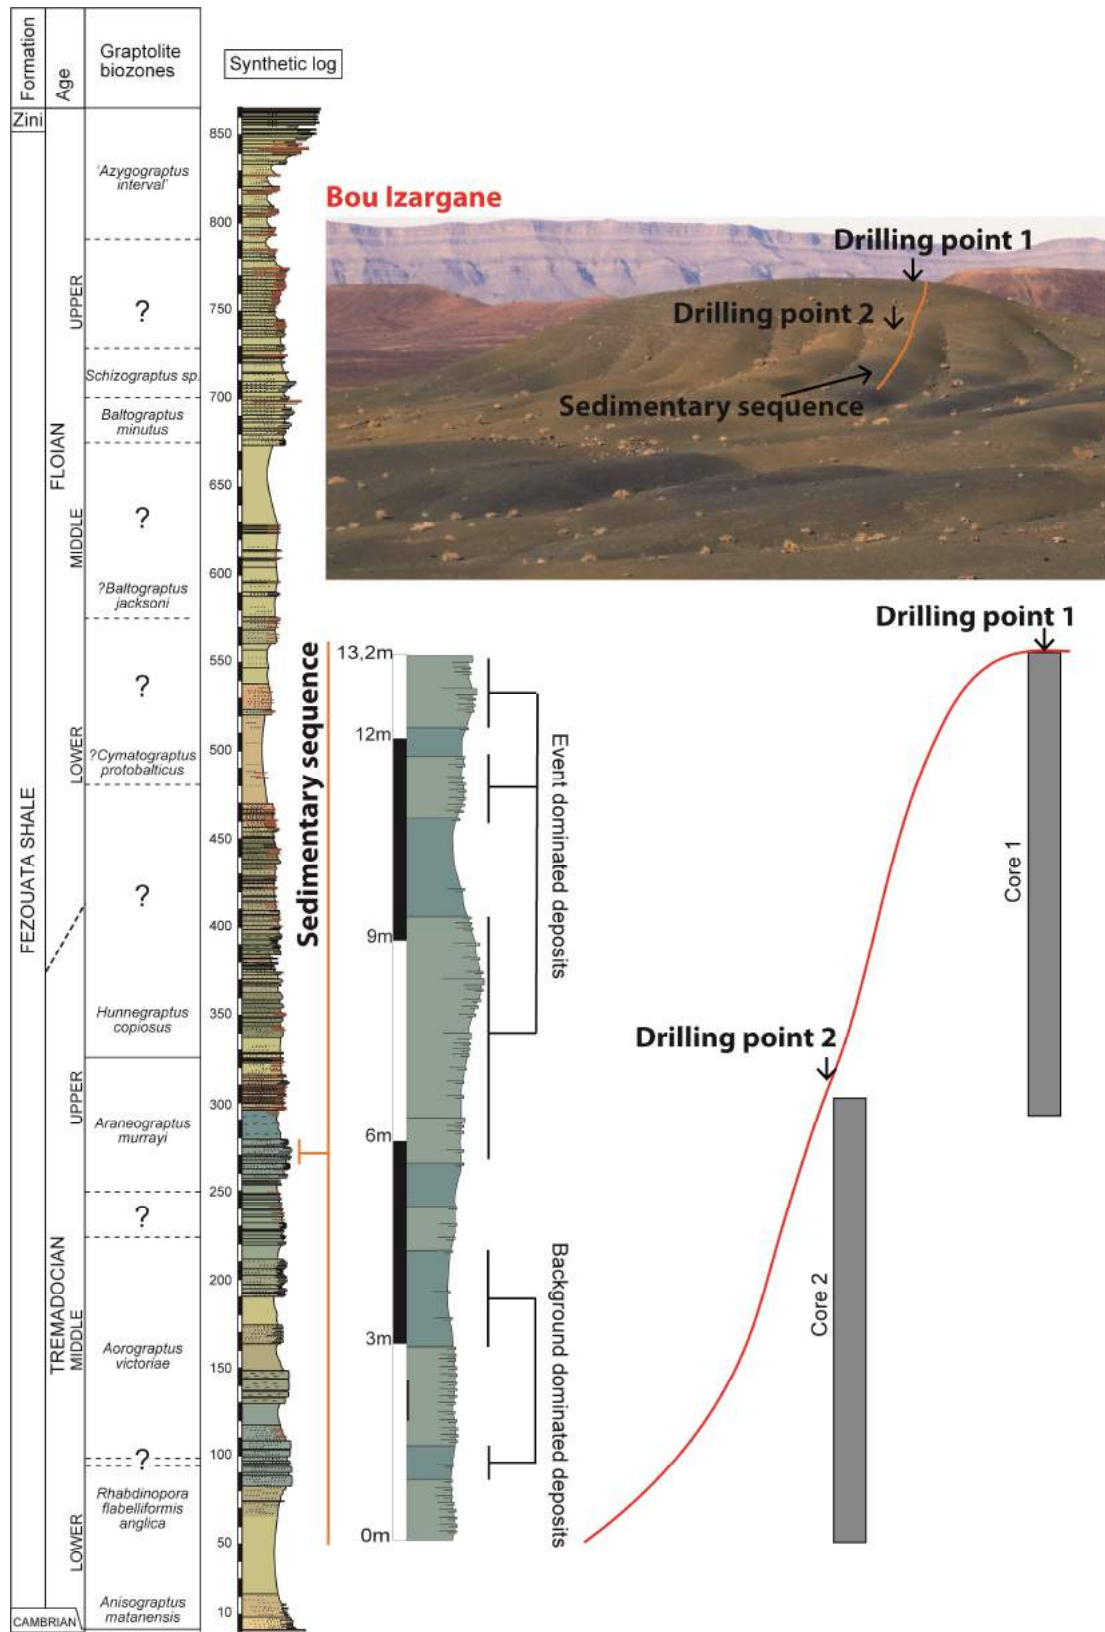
Formation
Age
Graptolite biozones
Synthetic log

Zini

'Azygograptus interval'
?
Schizograptus sp.
Baltograptus minutus
?
?Baltograptus jacksoni
?
?Cymatograptus protobalticus
?
Hunnegraptus copiosus
Araneograptus murrayi
?
Aorograptus victoriae
?
Rhabdinopora flabelliformis anglica
Anisograptus matanensis

UPPER
FLOIAN
MIDDLE
LOWER
UPPER
TREMADOCIAN
MIDDLE
LOWER
FEZOUATA SHALE
CAMBRIAN

850
800
750
700
650
600
550
500
450
400
350
300
250
200
150
100
50
10

Bou Izargane
Drilling point 1
Drilling point 2
Sedimentary sequence

Sedimentary sequence
13,2m
12m
9m
6m
3m
0m
Event dominated deposits
Background dominated deposits

Drilling point 1
Core 1
Drilling point 2
Core 2